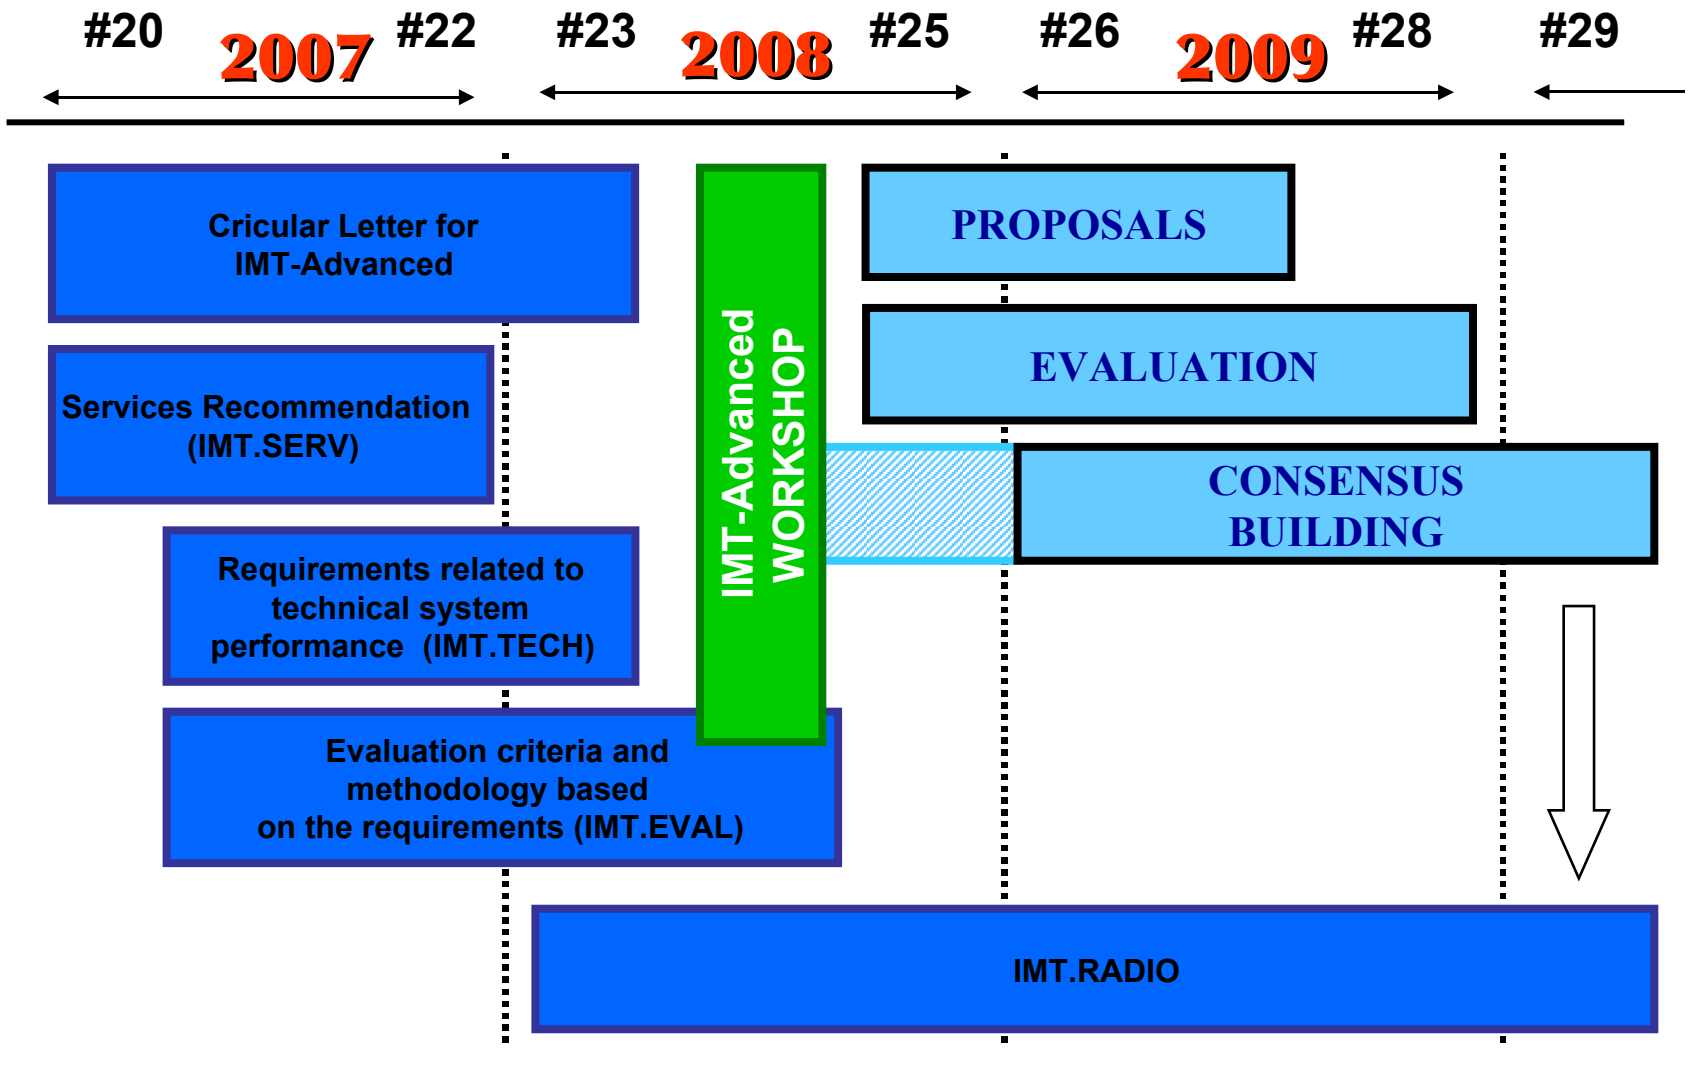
#20 2007 #22 #23 2008 #25 #26 2009 #28 #29

Cricular Letter for IMT-Advanced

Services Recommendation (IMT.SERV)

Requirements related to technical system performance (IMT.TECH)

Evaluation criteria and methodology based on the requirements (IMT.EVAL)

IMT-Advanced WORKSHOP

PROPOSALS

EVALUATION

CONSENSUS BUILDING

IMT.RADIO